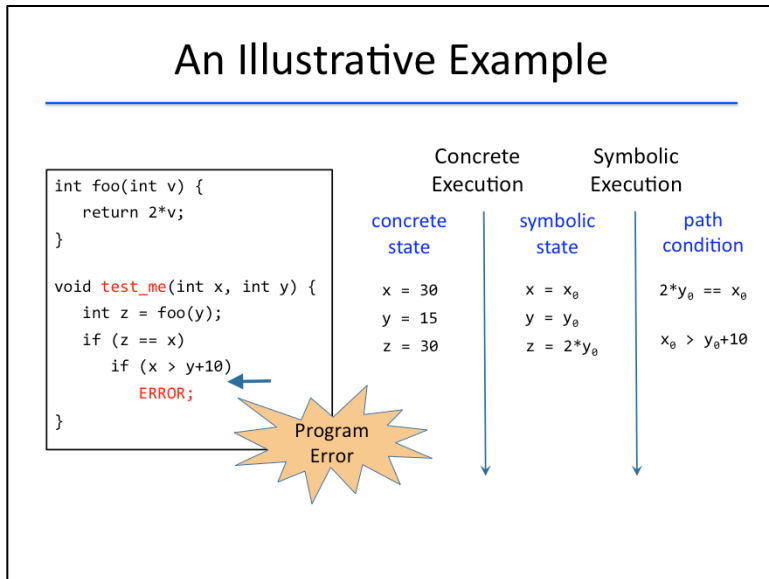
An Illustrative Example

```
int foo(int v) {
   return 2*v;
}

void test_me(int x, int y) {
   int z = foo(y);
   if (z == x)
      if (x > y+10)
         ERROR;
}
```

Program Error

Concrete Execution

Symbolic Execution

concrete state

symbolic state

path condition

x = 30
y = 15
z = 30

x = $x_0$
y = $y_0$
z = $2*y_0$

$2*y_0$ == $x_0$

$x_0$ > $y_0$+10